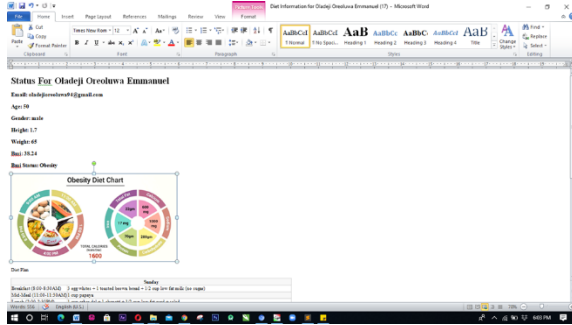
Diet Information for Oladeji Oreoluwa Emmanuel (17) - Microsoft Word

Picture Tools

File Home Insert Page Layout References Mailings Review View Format

Cut
Copy
Format Painter
Paste
Clipboard

Times New Roman 12
Font

Paragraph

AaBbCcI ¶ Normal
AaBbCcI ¶ No Spaci...
AaB Heading 1
AaBbCc Heading 2
AaBbCc Heading 3
AaBbCcI Heading 4
AaB Title
Change Styles
Styles

Find
Replace
Select
Editing

Status For Oladeji Oreoluwa Emmanuel

Email: oladejioreoluwa91@gmail.com

Age: 50

Gender: male

Height: 1.7

Weight: 65

Bmi: 38.24

Bmi Status: Obesity

Obesity Diet Chart

TOTAL CALORIES
1600

Diet Plan

| Sunday |
|---|
| Breakfast (8:00-8:30AM) 2 egg whites + 1 toasted brown bread + 1/2 cup low fat milk (no sugar) |
| Mid-Meal (11:00-11:30AM) 1 cup papaya |
| Lunch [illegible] |

Words: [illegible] English (U.S.)

9:03 PM